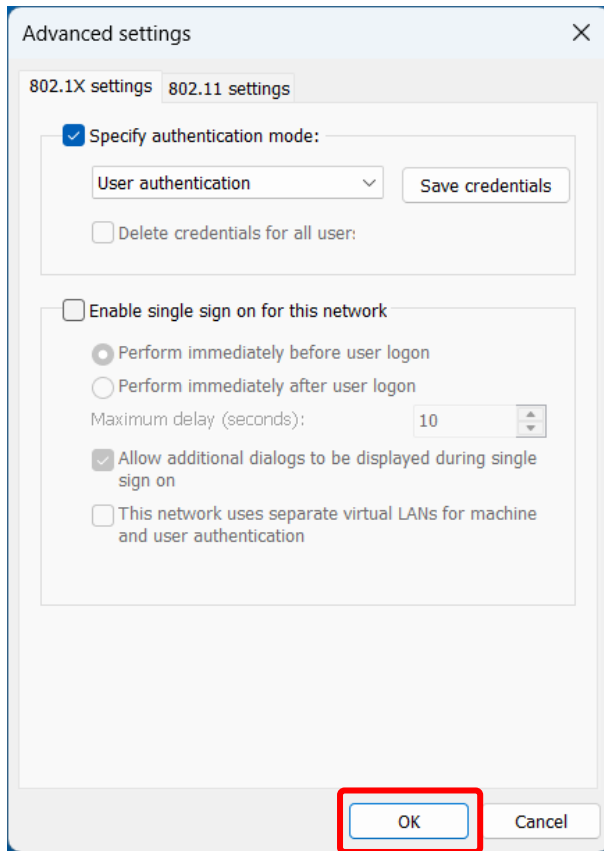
Advanced settings

802.1X settings

802.11 settings

Specify authentication mode:

User authentication

Save credentials

Delete credentials for all user:

Enable single sign on for this network

Perform immediately before user logon

Perform immediately after user logon

Maximum delay (seconds):

10

Allow additional dialogs to be displayed during single sign on

This network uses separate virtual LANs for machine and user authentication

OK

Cancel